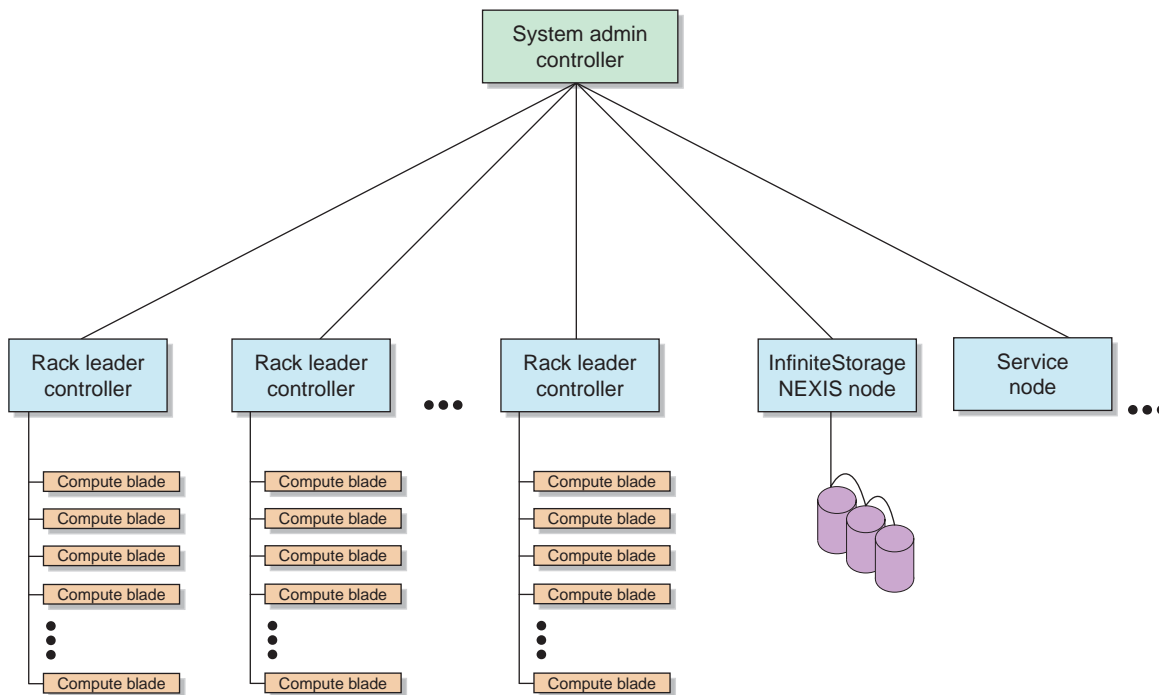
System admin controller

Rack leader controller

Compute blade
Compute blade
Compute blade
Compute blade
Compute blade

Rack leader controller

Compute blade
Compute blade
Compute blade
Compute blade
Compute blade

Rack leader controller

Compute blade
Compute blade
Compute blade
Compute blade
Compute blade

InfiniteStorage NEXIS node

Service node